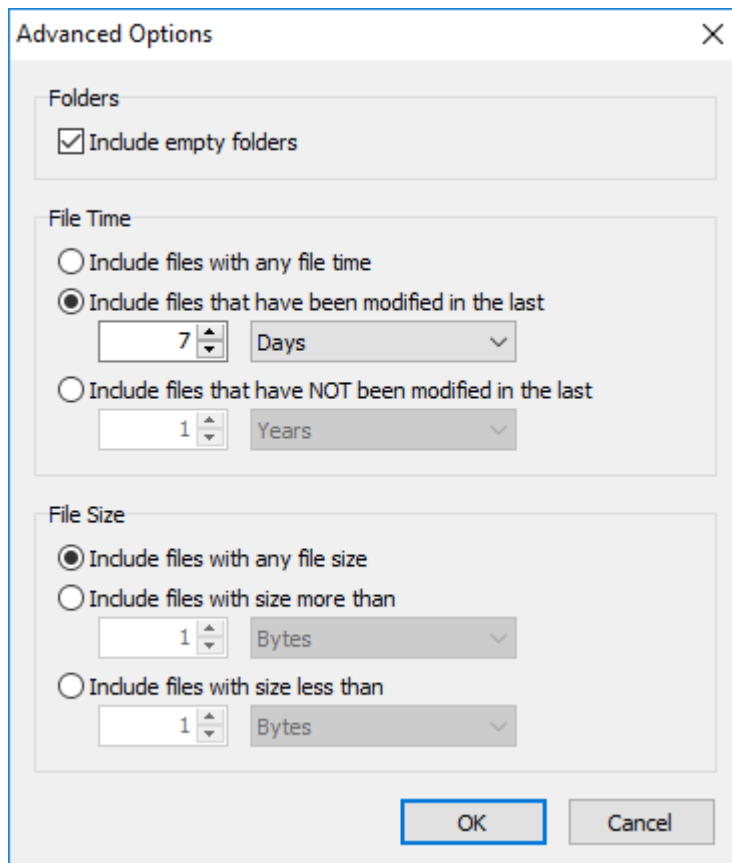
Advanced Options

Folders

Include empty folders

File Time

Include files with any file time

Include files that have been modified in the last

7

Days

Include files that have NOT been modified in the last

1

Years

File Size

Include files with any file size

Include files with size more than

1

Bytes

Include files with size less than

1

Bytes

OK

Cancel